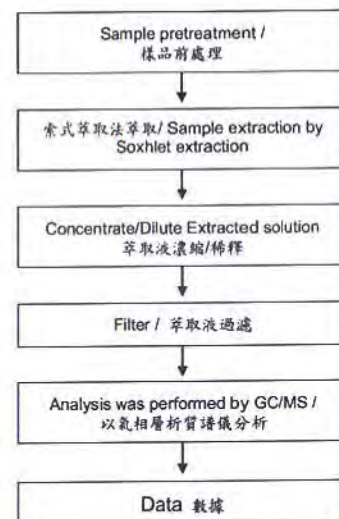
Sample pretreatment /
樣品前處理

索式萃取法萃取/ Sample extraction by Soxhlet extraction

Concentrate/Dilute Extracted solution
萃取液濃縮/稀釋

Filter / 萃取液過濾

Analysis was performed by GC/MS /
以氣相層析質譜儀分析

Data 數據